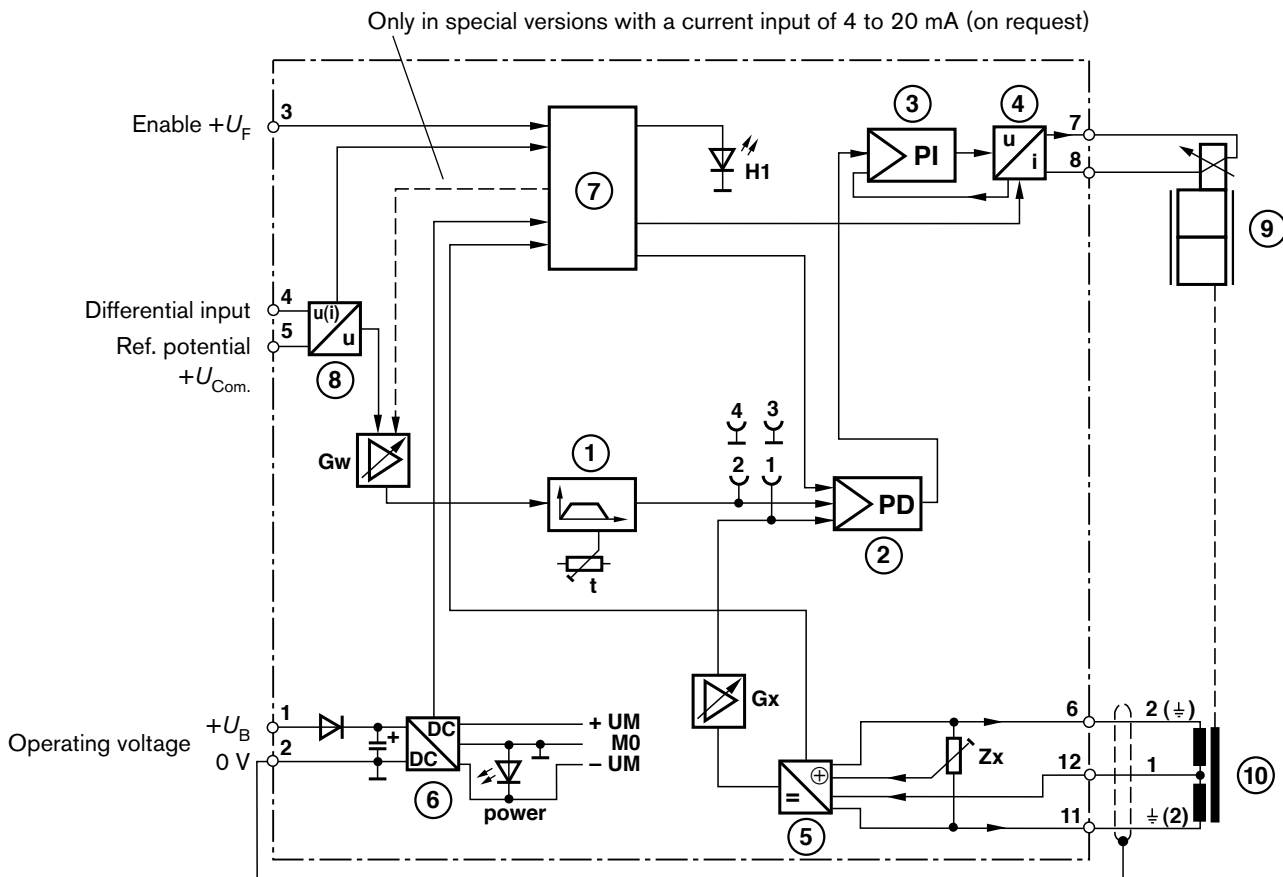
Only in special versions with a current input of 4 to 20 mA (on request)

Enable $+U_F$
3
7
H1
3
PI
4
u
i
7
8
9
Differential input
4
5
Ref. potential
$+U_{Com.}$
u(i)
u
8
Gw
1
4
3
2
1
PD
2
t
Gx
$+U_B$
Operating voltage
0 V
1
2
DC
DC
+
6
power
+ UM
M0
– UM
=
5
Zx
6
12
11
2 (⏚)
1
⏚ (2)
10